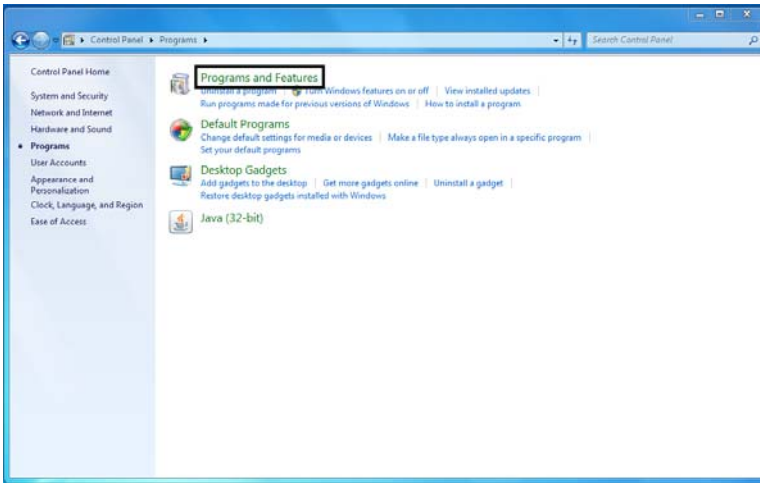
Control Panel ▸ Programs ▸

Search Control Panel

Control Panel Home

System and Security

Network and Internet

Hardware and Sound

Programs

User Accounts

Appearance and Personalization

Clock, Language, and Region

Ease of Access

Programs and Features

Uninstall a program | Turn Windows features on or off | View installed updates

Run programs made for previous versions of Windows | How to install a program

Default Programs

Change default settings for media or devices | Make a file type always open in a specific program

Set your default programs

Desktop Gadgets

Add gadgets to the desktop | Get more gadgets online | Uninstall a gadget

Restore desktop gadgets installed with Windows

Java (32-bit)